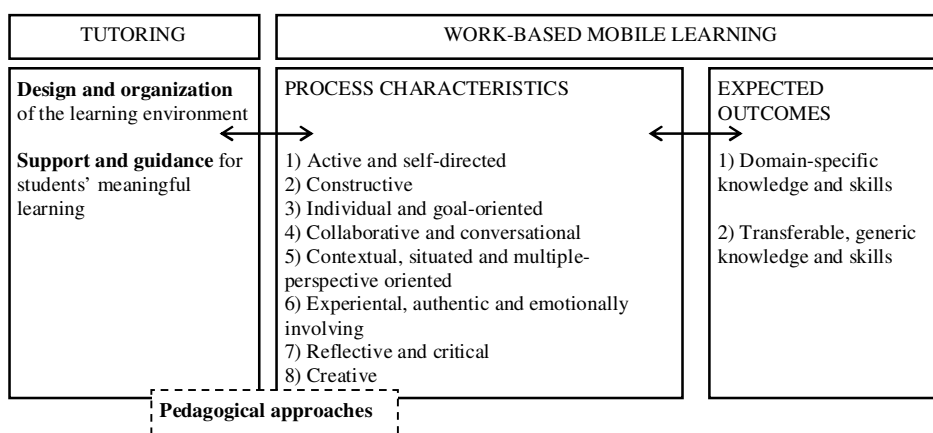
TUTORING

WORK-BASED MOBILE LEARNING

**Design and organization** of the learning environment

**Support and guidance** for students' meaningful learning

PROCESS CHARACTERISTICS

1) Active and self-directed
2) Constructive
3) Individual and goal-oriented
4) Collaborative and conversational
5) Contextual, situated and multiple-perspective oriented
6) Experiental, authentic and emotionally involving
7) Reflective and critical
8) Creative

EXPECTED OUTCOMES

1) Domain-specific knowledge and skills

2) Transferable, generic knowledge and skills

**Pedagogical approaches**